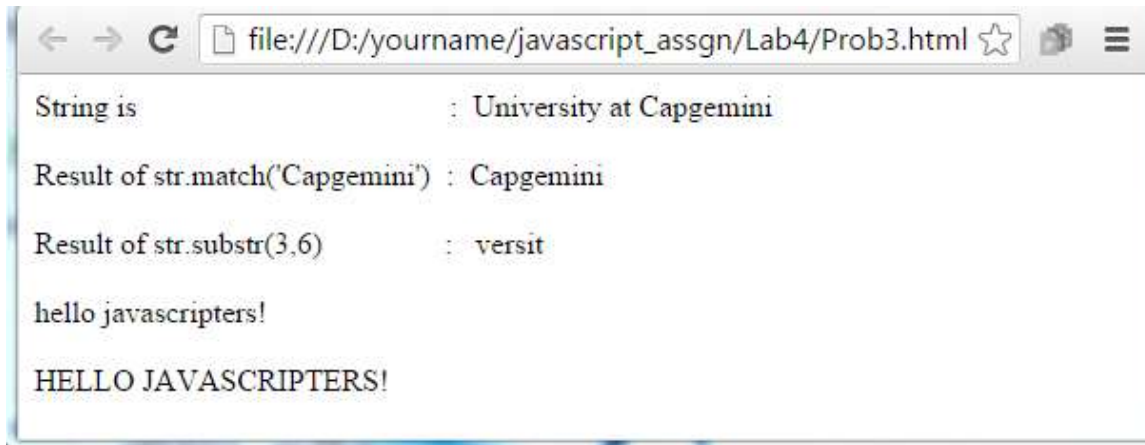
file:///D:/yourname/javascript_assgn/Lab4/Prob3.html

String is : University at Capgemini

Result of str.match('Capgemini') : Capgemini

Result of str.substr(3,6) : versit

hello javascripters!

HELLO JAVASCRIPTERS!